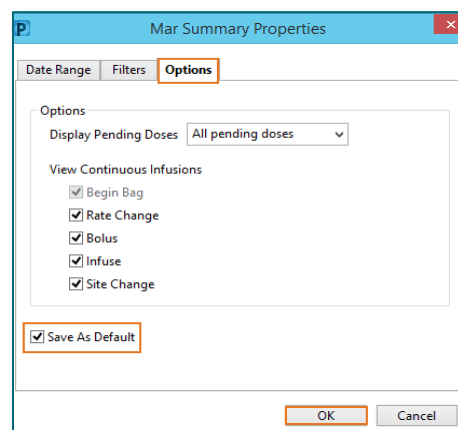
P Mar Summary Properties ×

Date Range | Filters | Options

Options

Display Pending Doses | All pending doses

View Continuous Infusions

Begin Bag

Rate Change

Bolus

Infuse

Site Change

Save As Default

OK | Cancel